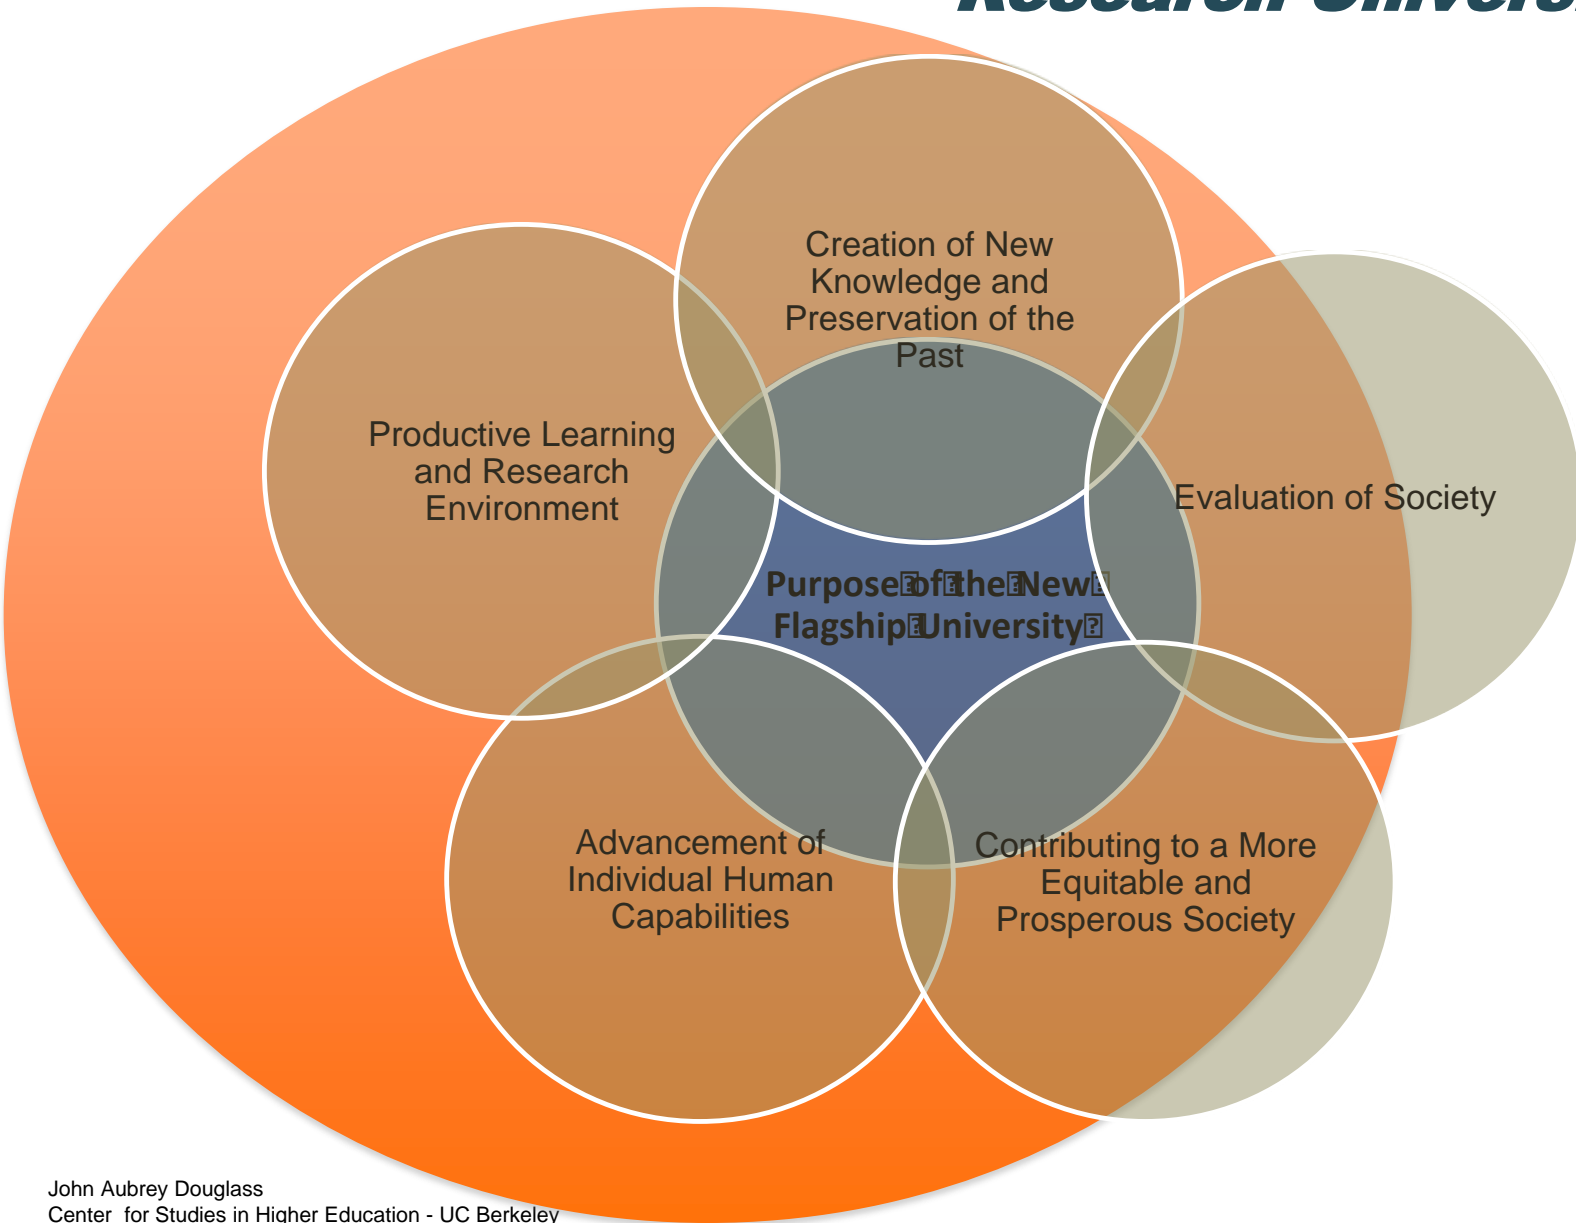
Research Univers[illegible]

Creation of New Knowledge and Preservation of the Past

Productive Learning and Research Environment

Evaluation of Society

Purpose of the New Flagship University

Advancement of Individual Human Capabilities

Contributing to a More Equitable and Prosperous Society

John Aubrey Douglass
Center for Studies in Higher Education - UC Berkeley